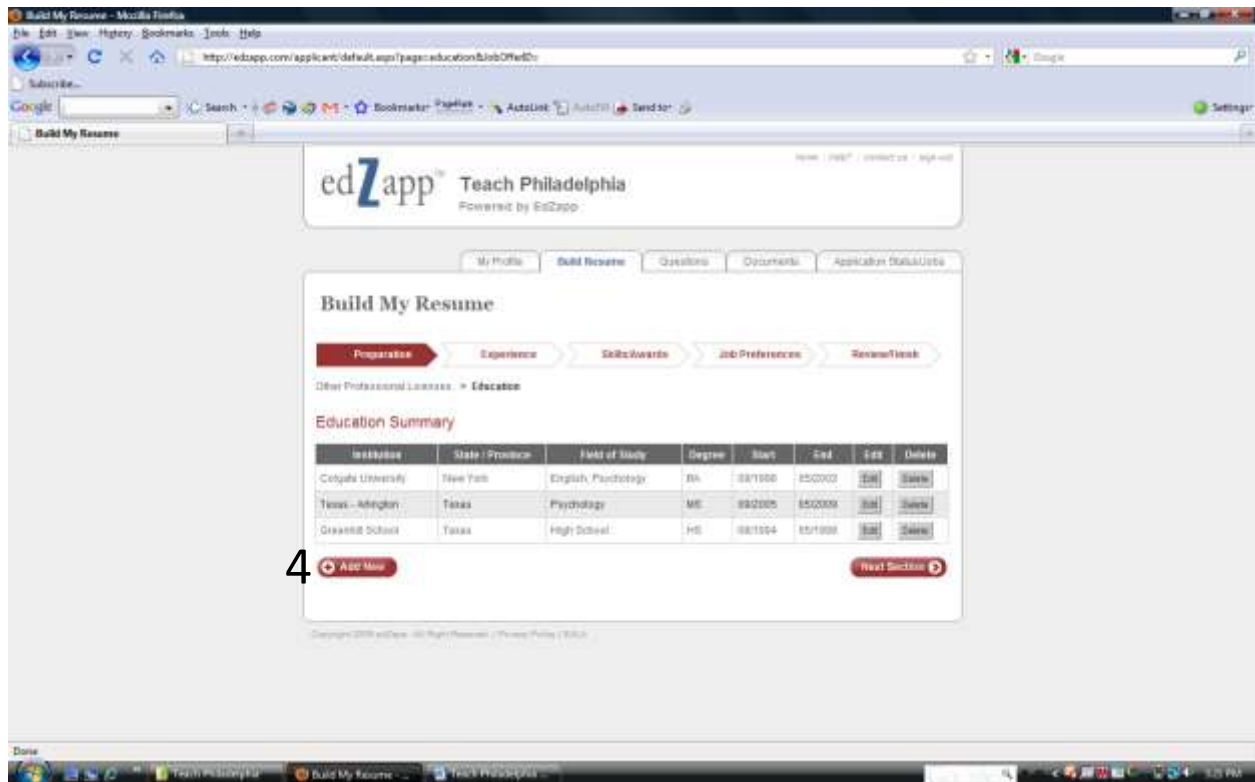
Build My Resume - Mozilla Firefox

File Edit View History Bookmarks Tools Help

http://edzapp.com/applicant/default.aspx?page=education&JobOfferID=

Subscribe...

Google Search Bookmarks AutoLink AutoFill Send to Settings

Build My Resume

edZapp Teach Philadelphia Powered by EdZapp

home | help? | contact us | sign out

My Profile | Build Resume | Questions | Documents | Application Status/Jobs

Build My Resume

Preparation | Experience | Skills/Awards | Job Preferences | Review/Finish

Other Professional Licenses > Education

Education Summary

| Institution | State / Province | Field of Study | Degree | Start | End | Edit | Delete |
|---|---|---|---|---|---|---|---|
| Colgate University | New York | English, Psychology | BA | 08/1998 | 05/2002 | Edit | Delete |
| Texas - Arlington | Texas | Psychology | MS | 09/2005 | 05/2009 | Edit | Delete |
| Greenhill School | Texas | High School | HS | 08/1994 | 05/1998 | Edit | Delete |

4 Add New

Next Section

Copyright 2009 edZapp. All Rights Reserved. | Privacy Policy | EULA

Done

Teach Philadelphia | Build My Resume - ... | Teach Philadelphia ...